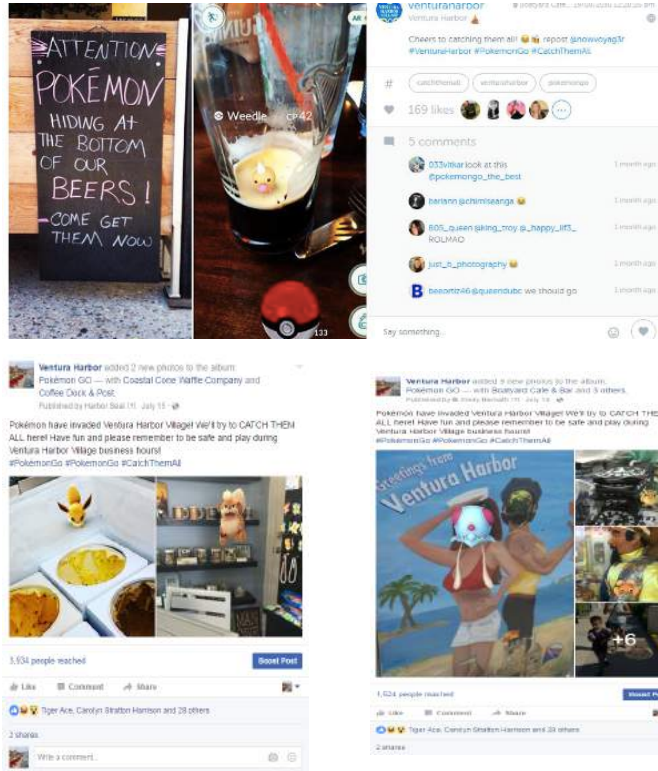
ATTENTION POKÉMON HIDING AT THE BOTTOM OF OUR BEERS! -COME GET THEM NOW

Weedle CP42

133

venturaharbor Ventura Harbor

Cheers to catching them all! repost @nowvoyag3r #VenturaHarbor #PokemonGo #CatchThemAll

catchthemall venturaharbor pokemongo

169 likes

5 comments

033vitkar look at this @pokemongo_the_best 1 month ago

bariann @chimisanga 1 month ago

605_queen jaking_troy @_happy_lil3_ ROLMAO 1 month ago

just_b_photography 1 month ago

beeortiz46 @queendubc we should go 1 month ago

Say something...

Ventura Harbor added 2 new photos to the album: Pokémon GO — with Coastal Cone Waffle Company and Coffee Dock & Post.
Published by Harbor Beat · July 15

Pokémon have invaded Ventura Harbor Village! We'll try to CATCH THEM ALL here! Have fun and please remember to be safe and play during Ventura Harbor Village business hours!
#PokémonGo #PokemonGo #CatchThemAll

3,934 people reached Boost Post

Like Comment Share

Tiger Ace, Carolyn Stratton Harrison and 28 others

2 shares

Write a comment...

Ventura Harbor added 9 new photos to the album: Pokémon GO — with Boatyard Cafe & Bar and 3 others.
Published by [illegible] · July 14

Pokémon have invaded Ventura Harbor Village! We'll try to CATCH THEM ALL here! Have fun and please remember to be safe and play during Ventura Harbor Village business hours!
#PokemonGo #PokemonGo #CatchThemAll

Greetings from Ventura Harbor

+6

1,924 people reached Boost P

Like Comment Share

Tiger Ace, Carolyn Stratton Harrison and 24 others

2 shares